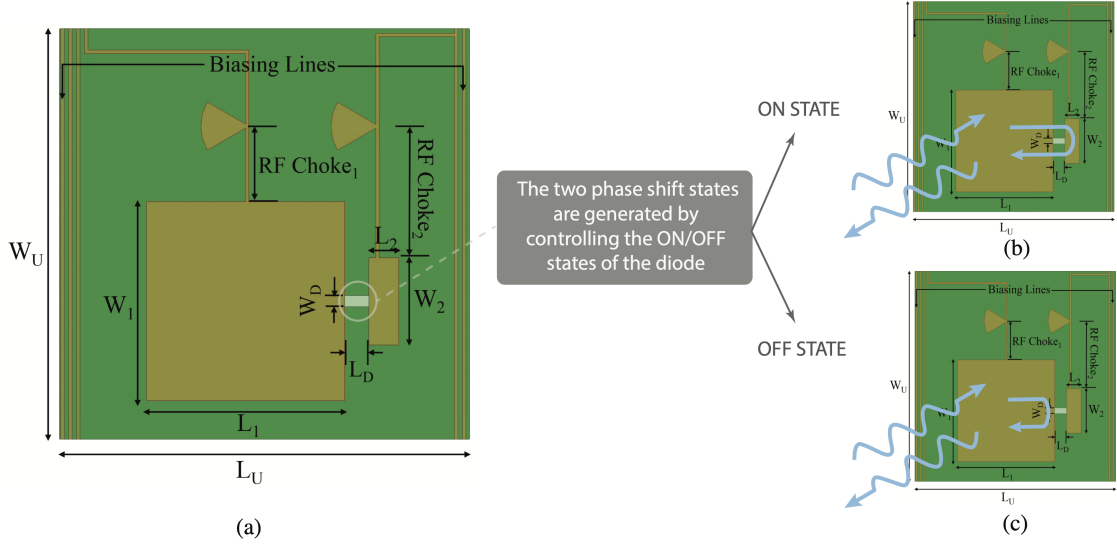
Biasing Lines

RF Choke$_1$

RF Choke$_2$

W$_U$

W$_1$

W$_D$

L$_2$

W$_2$

L$_D$

L$_1$

L$_U$

(a)

The two phase shift states are generated by controlling the ON/OFF states of the diode

ON STATE

OFF STATE

Biasing Lines

RF Choke$_1$

RF Choke$_2$

W$_U$

W$_1$

W$_D$

L$_2$

W$_2$

L$_D$

L$_1$

L$_U$

(b)

Biasing Lines

RF Choke$_1$

RF Choke$_2$

W$_U$

W$_1$

W$_D$

L$_2$

W$_2$

L$_D$

L$_1$

L$_U$

(c)